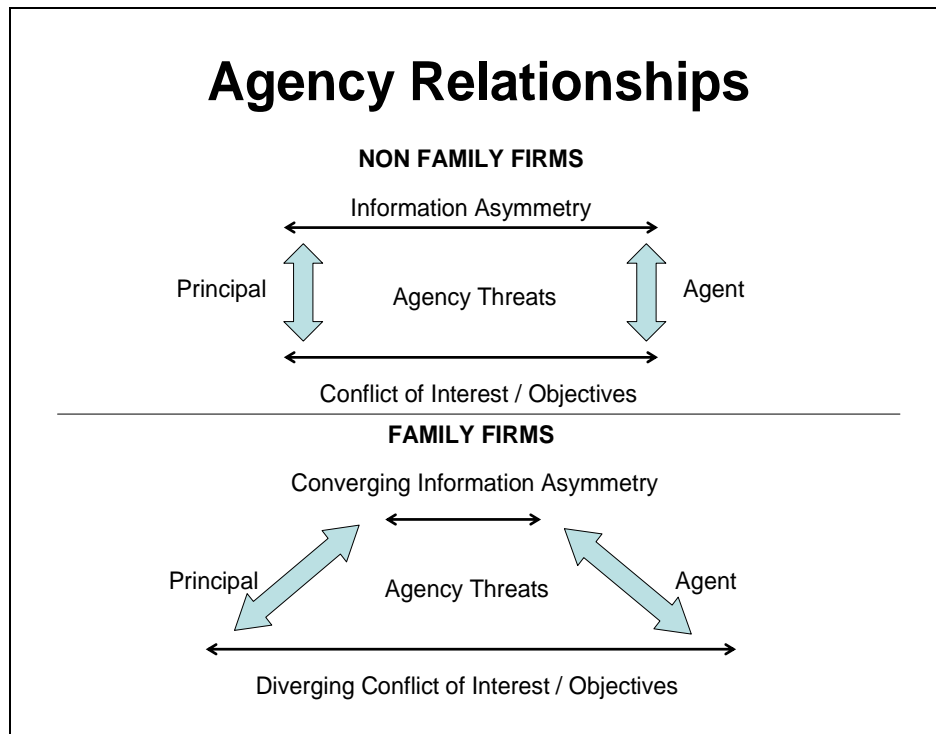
Agency Relationships

NON FAMILY FIRMS

Information Asymmetry

Principal

Agency Threats

Agent

Conflict of Interest / Objectives

FAMILY FIRMS

Converging Information Asymmetry

Principal

Agency Threats

Agent

Diverging Conflict of Interest / Objectives